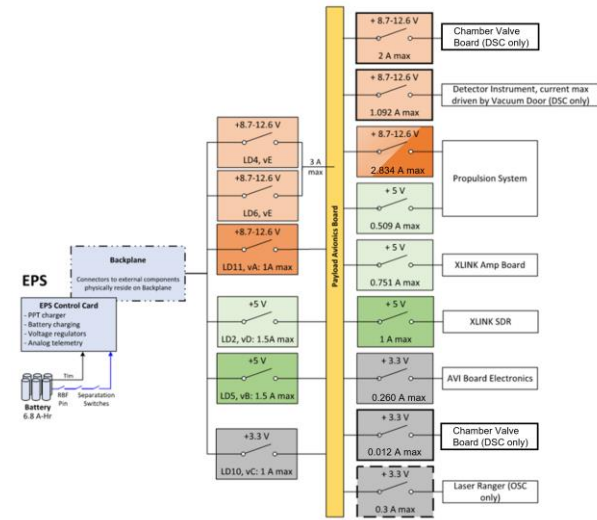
EPS

EPS Control Card
- PPT charger
- Battery charging
- Voltage regulators
- Analog telemetry

Battery
6.8 A-Hr

Tlm

RBF Pin

Separation Switches

Backplane
Connectors to external components physically reside on Backplane

+8.7-12.6 V
LD4, vE

+8.7-12.6 V
LD6, vE

3 A max

+8.7-12.6 V
LD11, vA: 1A max

+5 V
LD2, vD: 1.5A max

+5 V
LD5, vB: 1.5 A max

+3.3 V
LD10, vC: 1 A max

Payload Avionics Board

+ 8.7-12.6 V
2 A max

Chamber Valve Board (DSC only)

+ 8.7-12.6 V
1.092 A max

Detector Instrument, current max driven by Vacuum Door (DSC only)

+ 8.7-12.6 V
2.834 A max

Propulsion System

+ 5 V
0.509 A max

+ 5 V
0.751 A max

XLINK Amp Board

+ 5 V
1 A max

XLINK SDR

+ 3.3 V
0.260 A max

AVI Board Electronics

+ 3.3 V
0.012 A max

Chamber Valve Board (DSC only)

+ 3.3 V
0.3 A max

Laser Ranger (OSC only)